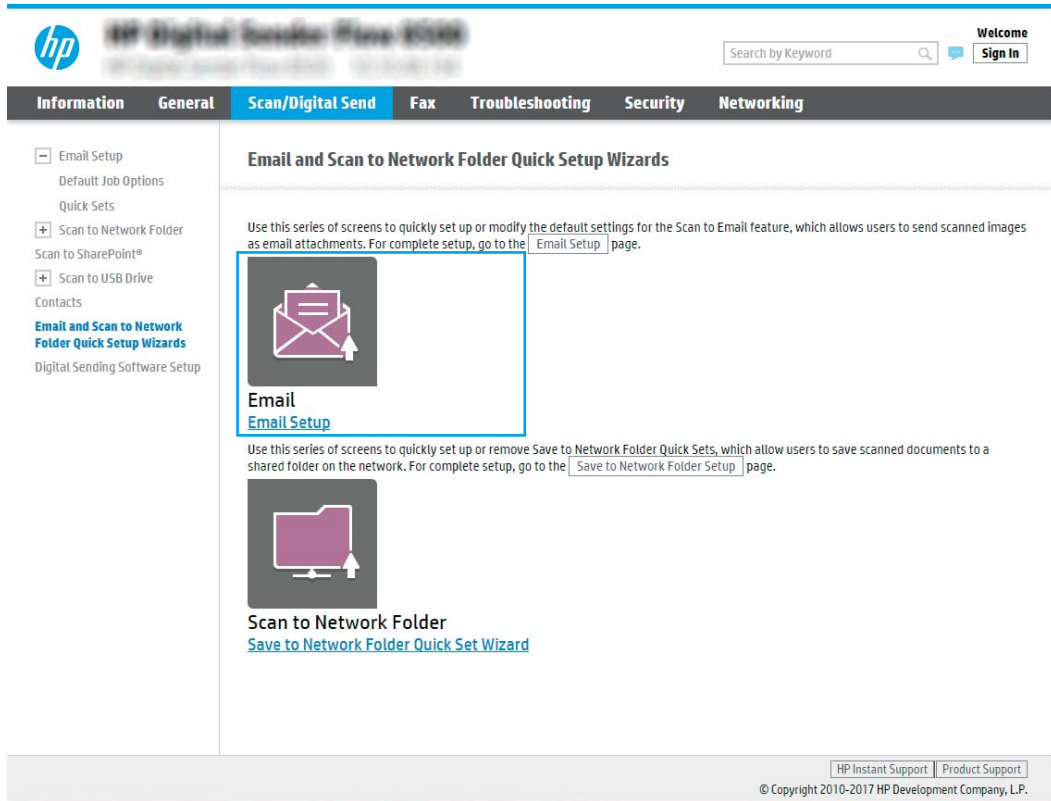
hp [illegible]

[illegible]

Search by Keyword

Welcome
Sign In

Information General Scan/Digital Send Fax Troubleshooting Security Networking

− Email Setup
Default Job Options
Quick Sets
+ Scan to Network Folder
Scan to SharePoint®
+ Scan to USB Drive
Contacts
Email and Scan to Network Folder Quick Setup Wizards
Digital Sending Software Setup

Email and Scan to Network Folder Quick Setup Wizards

Use this series of screens to quickly set up or modify the default settings for the Scan to Email feature, which allows users to send scanned images as email attachments. For complete setup, go to the Email Setup page.

Email
Email Setup

Use this series of screens to quickly set up or remove Save to Network Folder Quick Sets, which allow users to save scanned documents to a shared folder on the network. For complete setup, go to the Save to Network Folder Setup page.

Scan to Network Folder
Save to Network Folder Quick Set Wizard

HP Instant Support Product Support
© Copyright 2010-2017 HP Development Company, L.P.